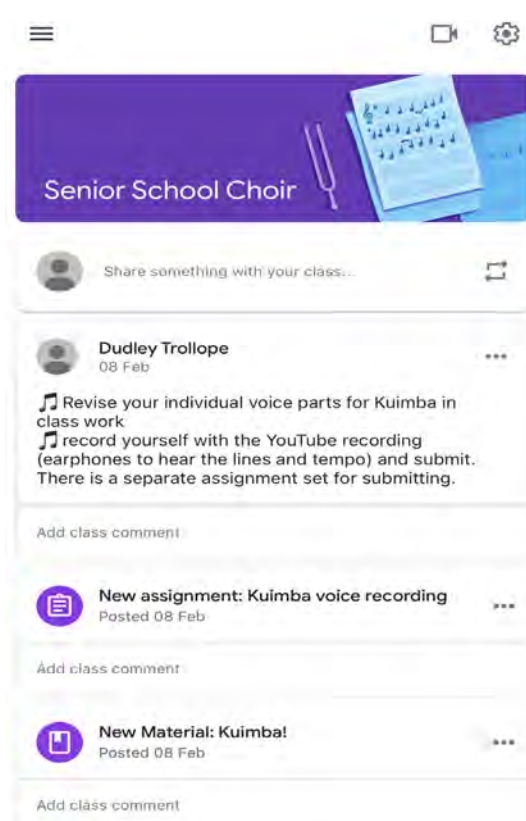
Senior School Choir

Share something with your class...

Dudley Trollope
08 Feb

♫ Revise your individual voice parts for Kuimba in class work
♫ record yourself with the YouTube recording (earphones to hear the lines and tempo) and submit. There is a separate assignment set for submitting.

Add class comment

New assignment: Kuimba voice recording
Posted 08 Feb

Add class comment

New Material: Kuimba!
Posted 08 Feb

Add class comment